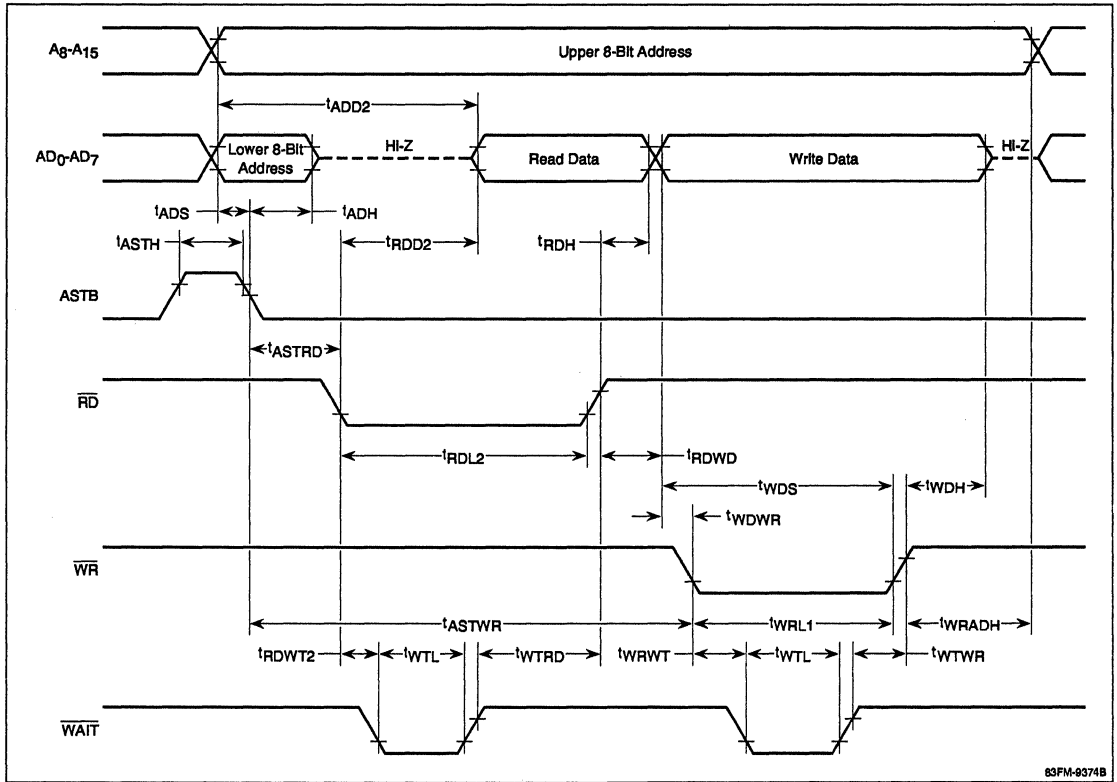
$A_8$-$A_{15}$

Upper 8-Bit Address

$t_{ADD2}$

$AD_0$-$AD_7$

Lower 8-Bit Address

HI-Z

Read Data

Write Data

HI-Z

$t_{ADS}$

$t_{ADH}$

$t_{ASTH}$

$t_{RDD2}$

$t_{RDH}$

ASTB

$t_{ASTRD}$

$\overline{RD}$

$t_{RDL2}$

$t_{RDWD}$

$t_{WDS}$

$t_{WDH}$

$t_{WDWR}$

$\overline{WR}$

$t_{ASTWR}$

$t_{WRL1}$

$t_{WRADH}$

$t_{RDWT2}$

$t_{WTL}$

$t_{WTRD}$

$t_{WRWT}$

$t_{WTL}$

$t_{WTWR}$

$\overline{WAIT}$

83FM-9374B